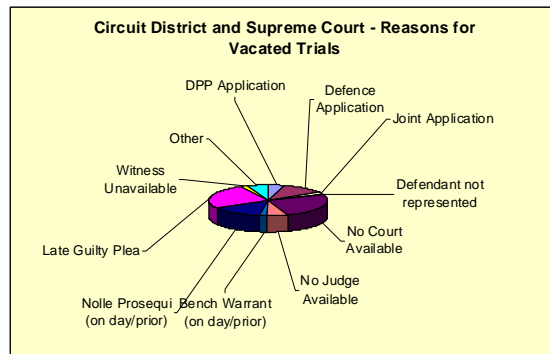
Circuit District and Supreme Court - Reasons for Vacated Trials

DPP Application

Defence Application

Joint Application

Other

Defendant not represented

Witness Unavailable

No Court Available

Late Guilty Plea

No Judge Available

Nolle Prosequi (on day/prior)

Bench Warrant (on day/prior)